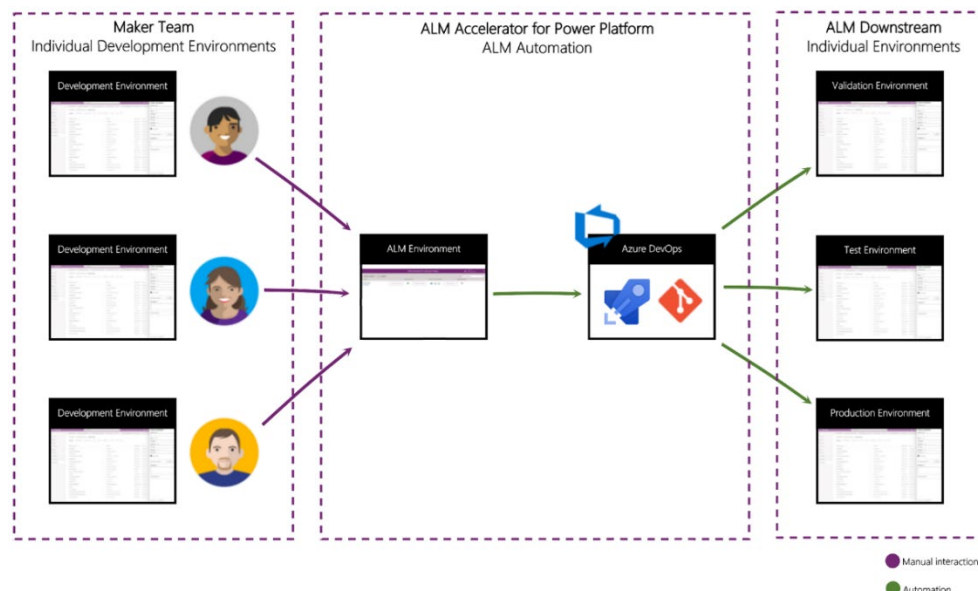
Maker Team
Individual Development Environments

Development Environment

Development Environment

Development Environment

ALM Accelerator for Power Platform
ALM Automation

ALM Environment

Azure DevOps

ALM Downstream
Individual Environments

Validation Environment

Test Environment

Production Environment

Manual interaction

Automation